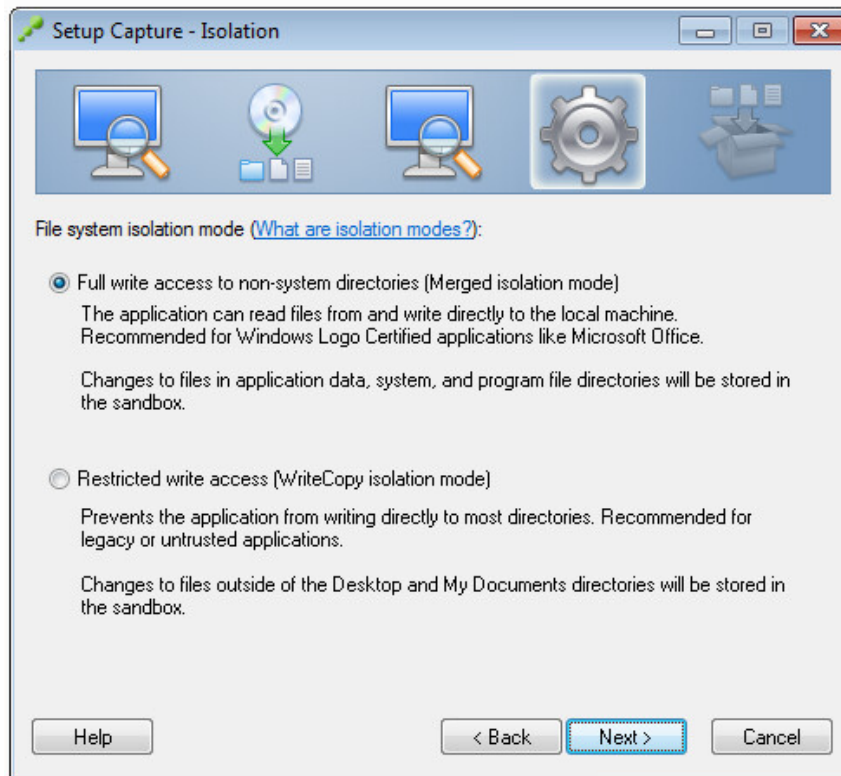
Setup Capture - Isolation

File system isolation mode (What are isolation modes?):

Full write access to non-system directories (Merged isolation mode)

The application can read files from and write directly to the local machine. Recommended for Windows Logo Certified applications like Microsoft Office.

Changes to files in application data, system, and program file directories will be stored in the sandbox.

Restricted write access (WriteCopy isolation mode)

Prevents the application from writing directly to most directories. Recommended for legacy or untrusted applications.

Changes to files outside of the Desktop and My Documents directories will be stored in the sandbox.

Help

< Back

Next >

Cancel